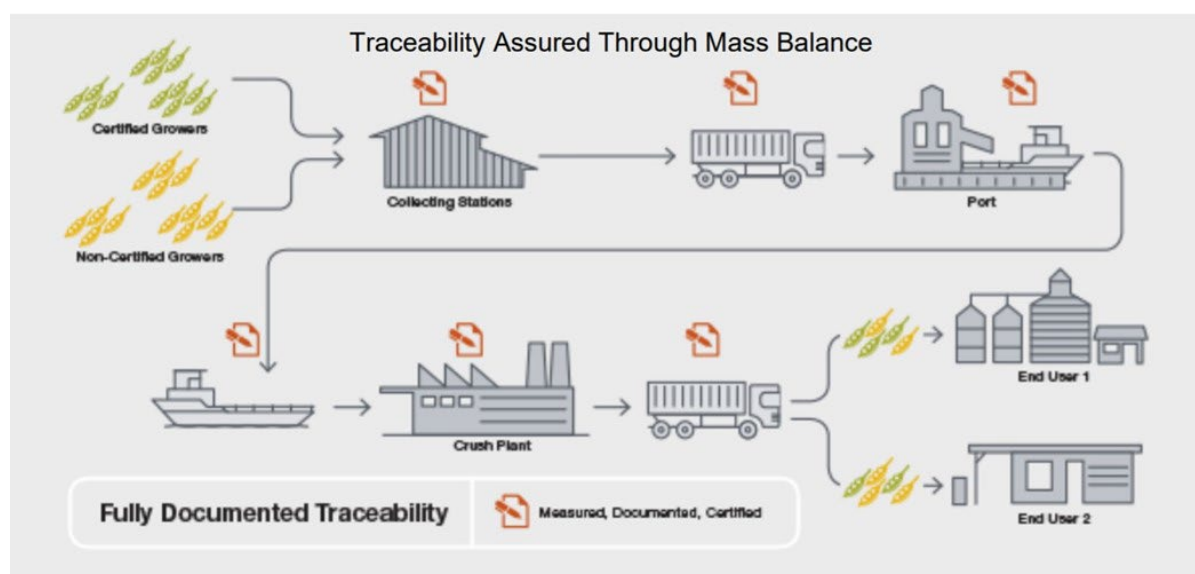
Traceability Assured Through Mass Balance

Certified Growers

Non-Certified Growers

Collecting Stations

Port

Crush Plant

End User 1

End User 2

Fully Documented Traceability

Measured, Documented, Certified